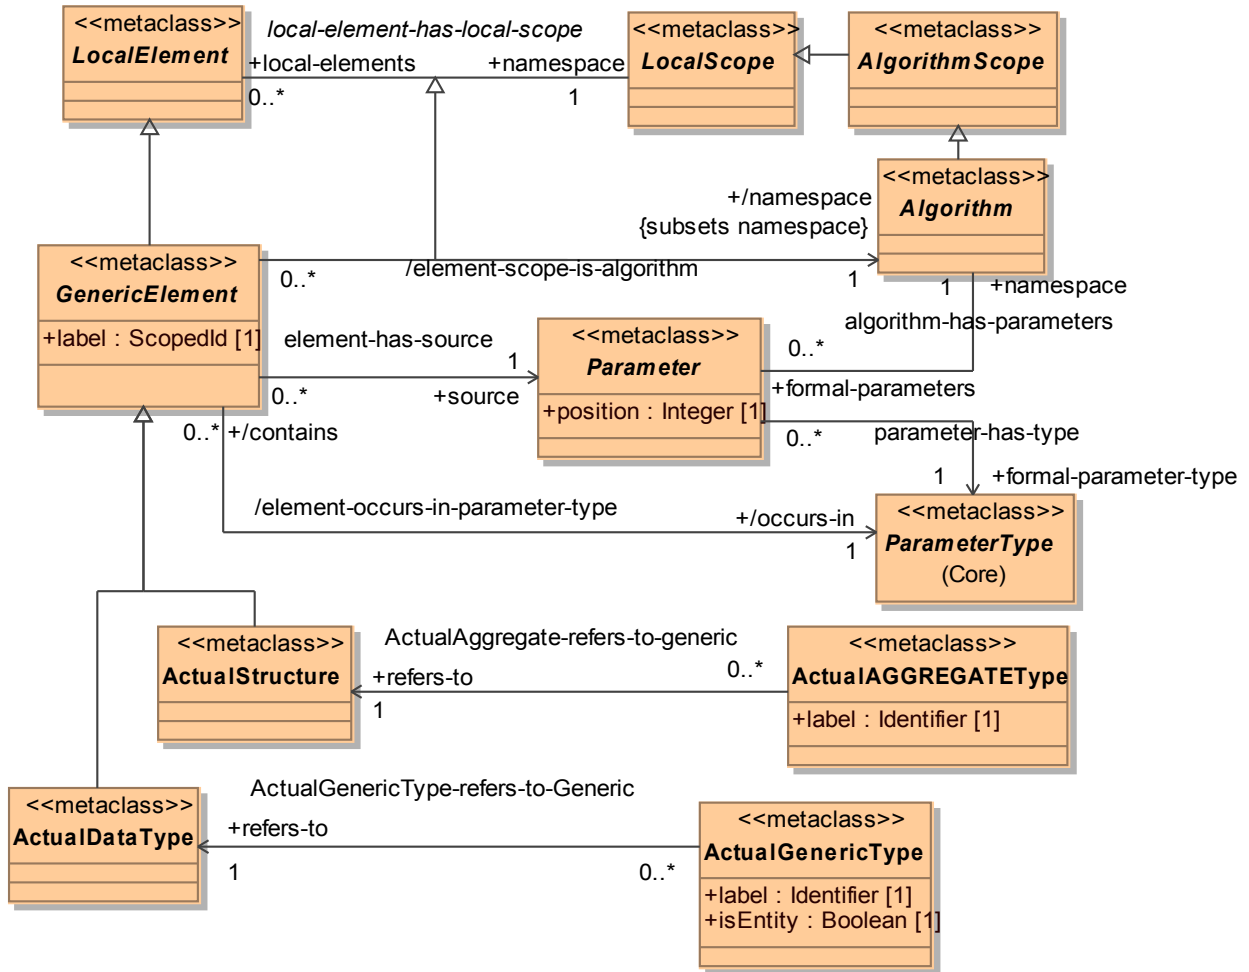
<<metaclass>>
LocalElement

local-element-has-local-scope
+local-elements
0..*
+namespace
1

<<metaclass>>
LocalScope

<<metaclass>>
AlgorithmScope

<<metaclass>>
Algorithm

+/namespace
{subsets namespace}

<<metaclass>>
GenericElement
+label : ScopedId [1]

0..*
/element-scope-is-algorithm
1

1
+namespace
algorithm-has-parameters

element-has-source
1
<<metaclass>>
Parameter
+position : Integer [1]

0..*
+formal-parameters
0..*
+source

0..*
+/contains

0..*
parameter-has-type
1
+formal-parameter-type

/element-occurs-in-parameter-type
+/occurs-in
1

<<metaclass>>
ParameterType
(Core)

<<metaclass>>
ActualStructure

ActualAggregate-refers-to-generic
+refers-to
1
0..*

<<metaclass>>
ActualAGGREGATEType
+label : Identifier [1]

<<metaclass>>
ActualDataType

ActualGenericType-refers-to-Generic
+refers-to
1
0..*

<<metaclass>>
ActualGenericType
+label : Identifier [1]
+isEntity : Boolean [1]